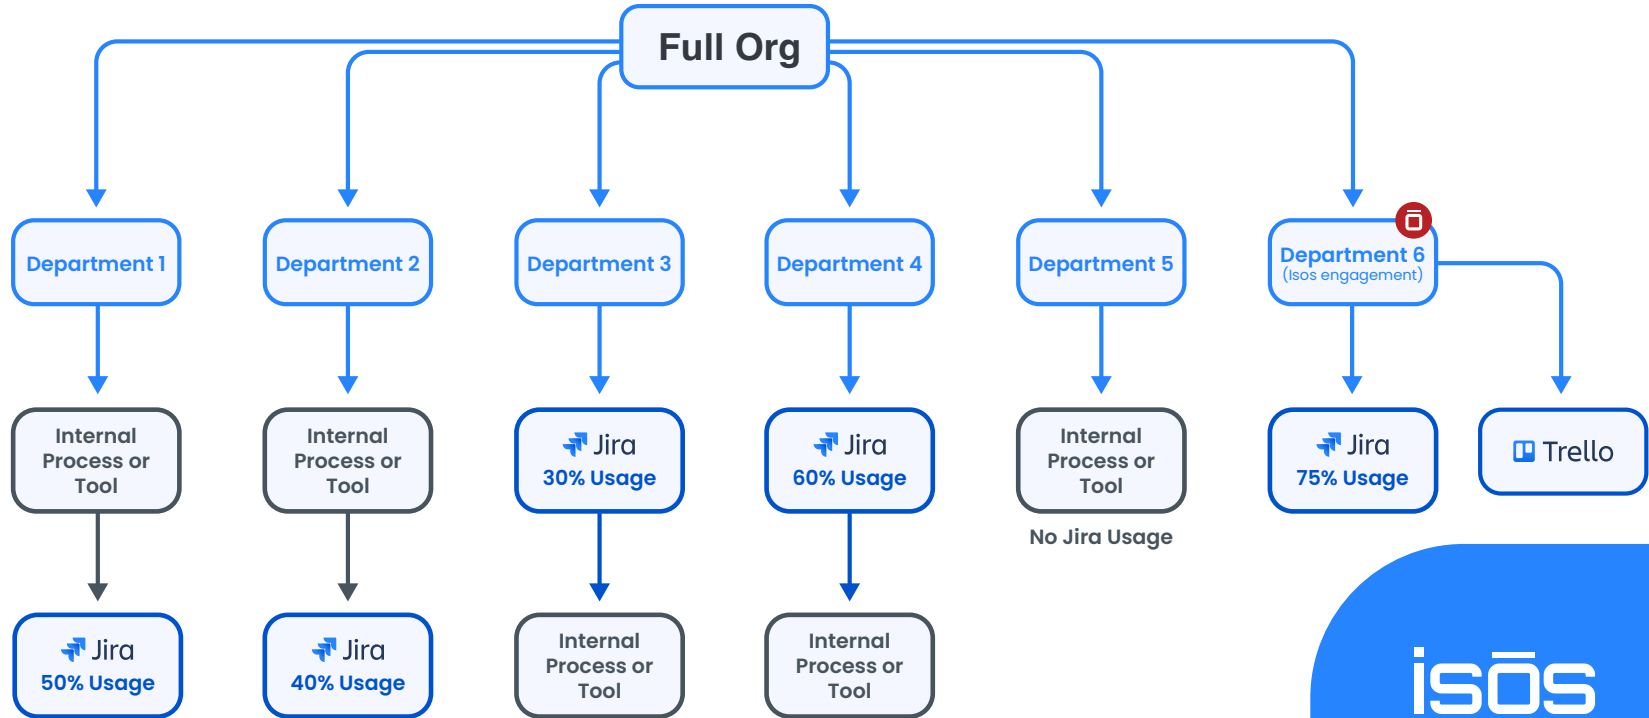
Full Org

Department 1

Internal Process or Tool

Jira
50% Usage

Department 2

Internal Process or Tool

Jira
40% Usage

Department 3

Jira
30% Usage

Internal Process or Tool

Department 4

Jira
60% Usage

Internal Process or Tool

Department 5

Internal Process or Tool

No Jira Usage

Department 6
(Isos engagement)

Jira
75% Usage

Trello

isōs